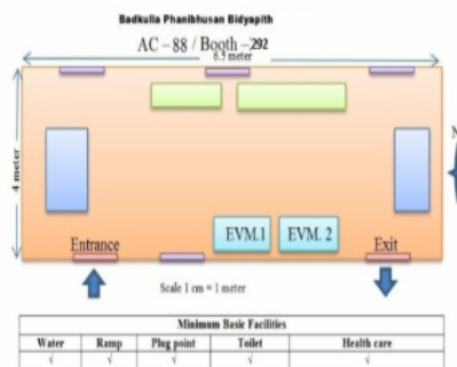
Badkulla Phanibhusan Bidyapith

AC – 88 / Booth –292

6.5 meter

4 meter

EVM.1

EVM. 2

Entrance

Exit

Scale 1 cm = 1 meter

| Minimum Basic Facilities | | | | |
|---|---|---|---|---|
| Water | Ramp | Plug point | Toilet | Health care |
| √ | √ | √ | √ | √ |